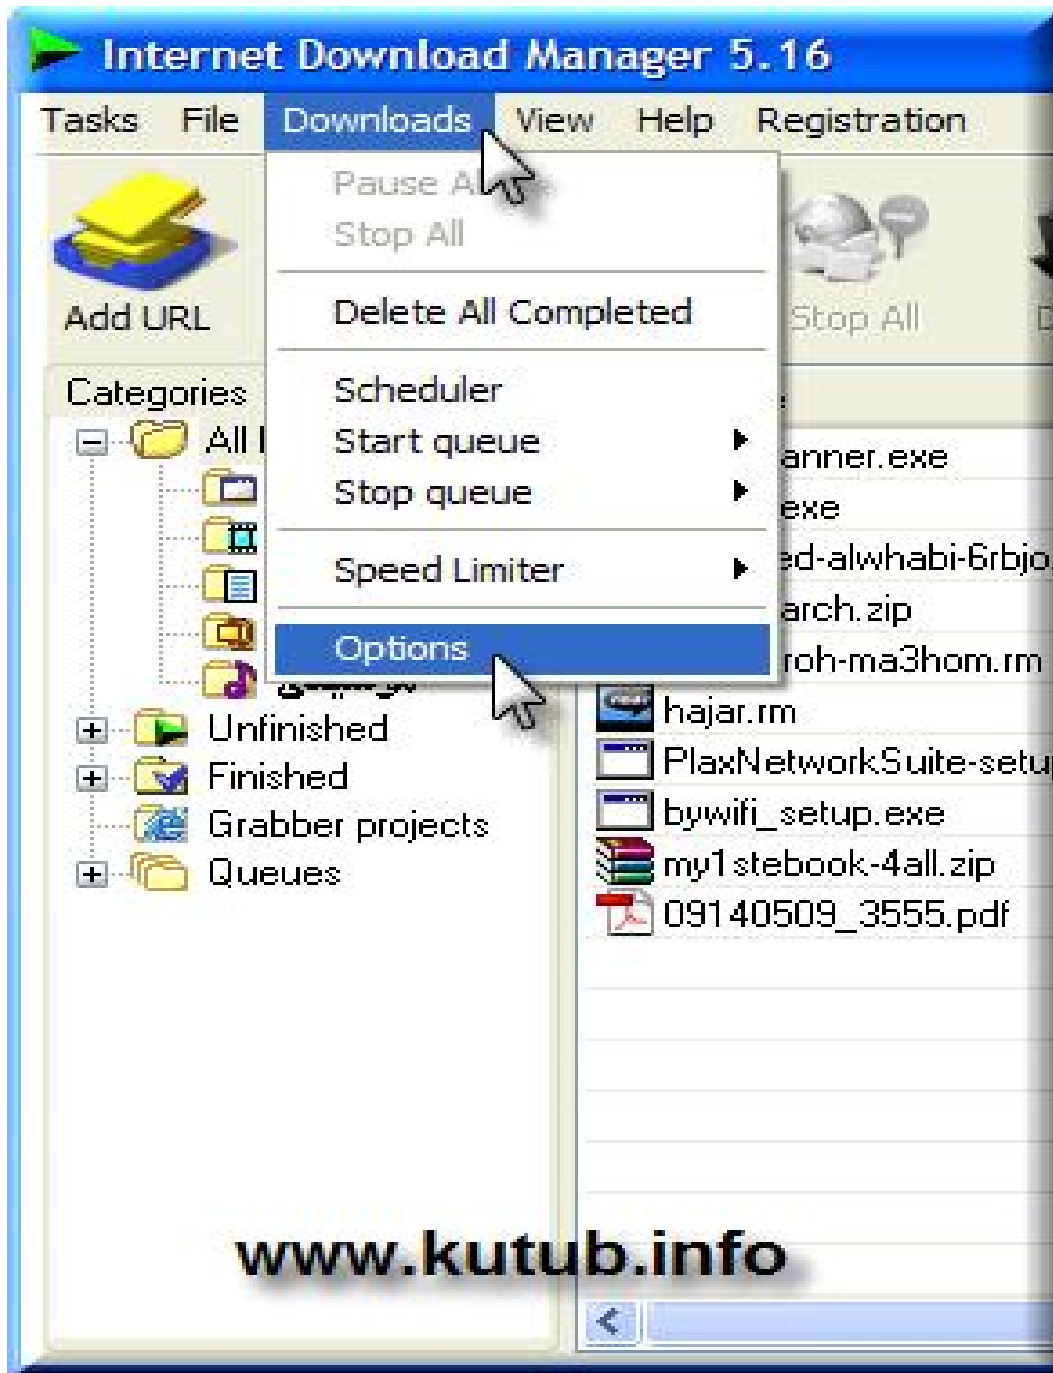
Internet Download Manager 5.16

Tasks File Downloads View Help Registration

Add URL

Pause A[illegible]
Stop All

Delete All Completed

Scheduler
Start queue
Stop queue

Speed Limiter

Options

Stop All

D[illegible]

Categories
All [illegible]
Unfinished
Finished
Grabber projects
Queues

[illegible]anner.exe
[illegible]exe
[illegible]ed-alwhabi-6rbjo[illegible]
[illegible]arch.zip
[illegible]roh-ma3hom.rm
hajar.rm
PlaxNetworkSuite-setu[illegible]
bywifi_setup.exe
my1stebook-4all.zip
09140509_3555.pdf

www.kutub.info